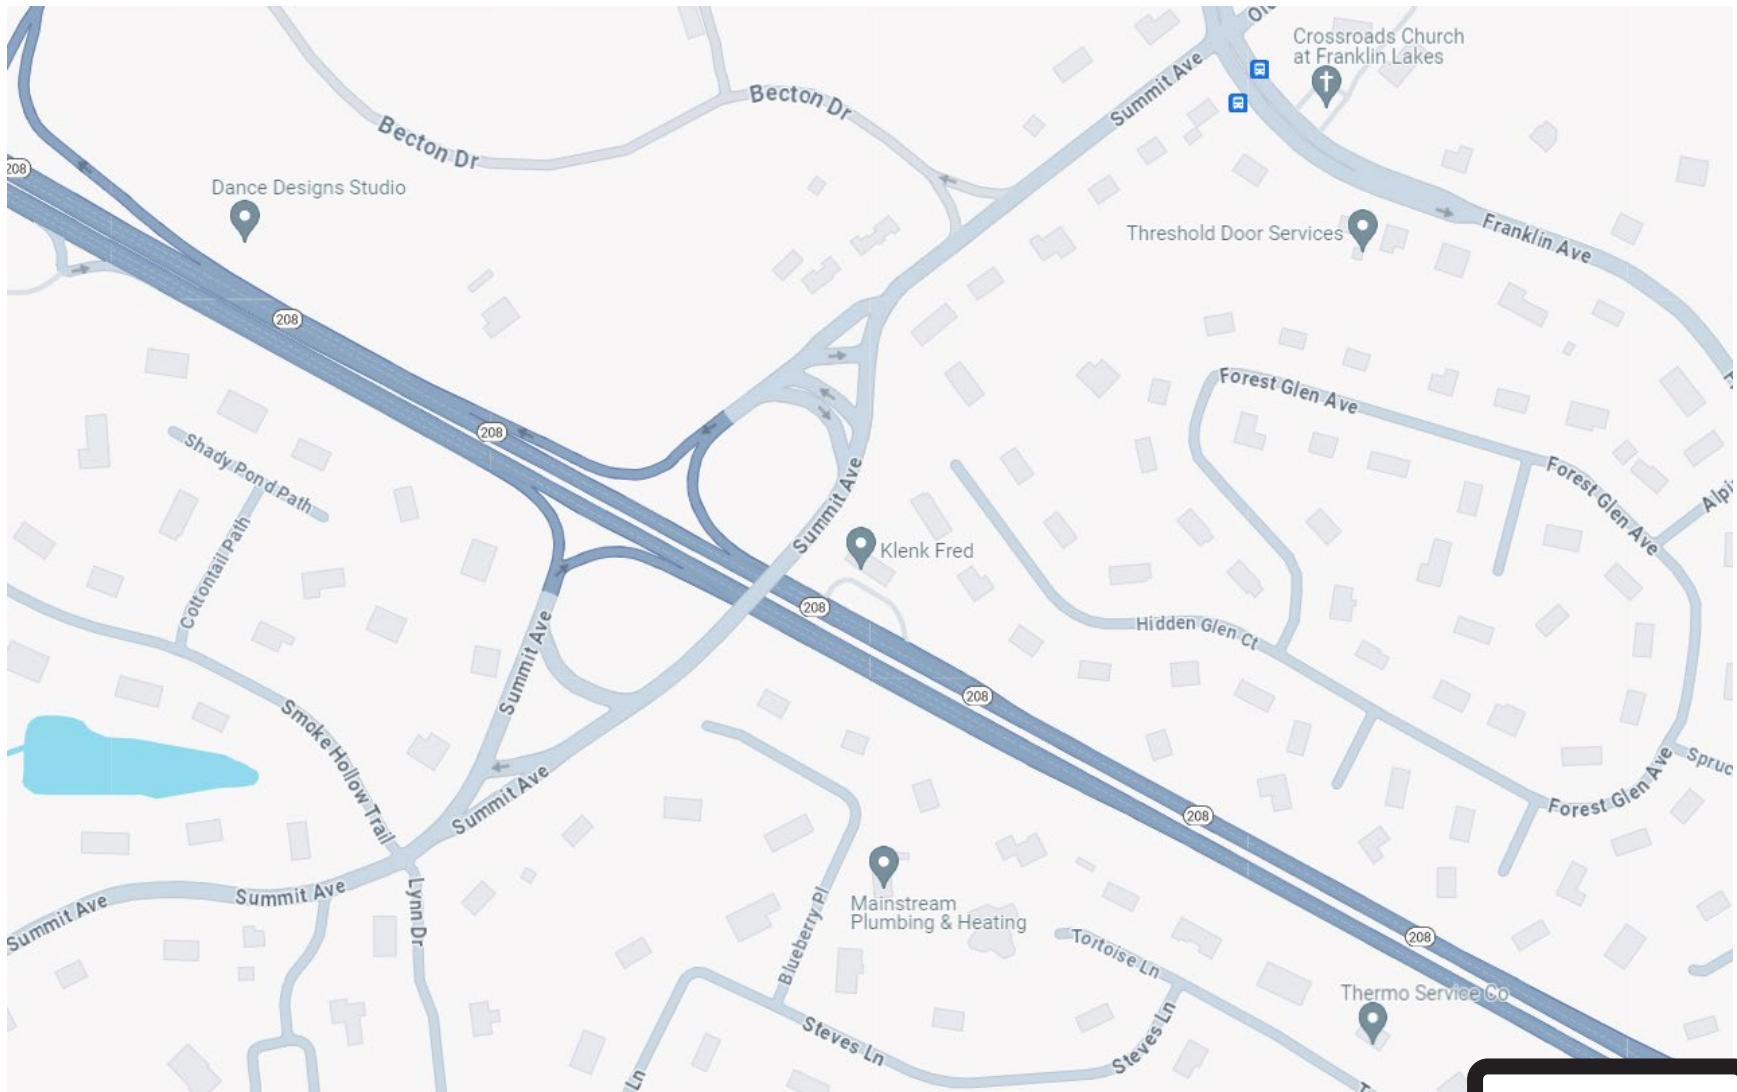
Crossroads Church at Franklin Lakes

Summit Ave

Becton Dr

Becton Dr

Dance Designs Studio

208

208

Threshold Door Services

Franklin Ave

208

Forest Glen Ave

Shady Pond Path

Forest Glen Ave

Summit Ave

Klenk Fred

Cottontail Path

208

Hidden Glen Ct

Summit Ave

208

Smoke Hollow Trail

Summit Ave

Forest Glen Ave

208

Summit Ave

Summit Ave

Lynn Dr

Mainstream Plumbing & Heating

Blueberry Pl

Tortoise Ln

208

Thermo Service Co

Steves Ln

Steves Ln

Ln

Spruc

Alpi